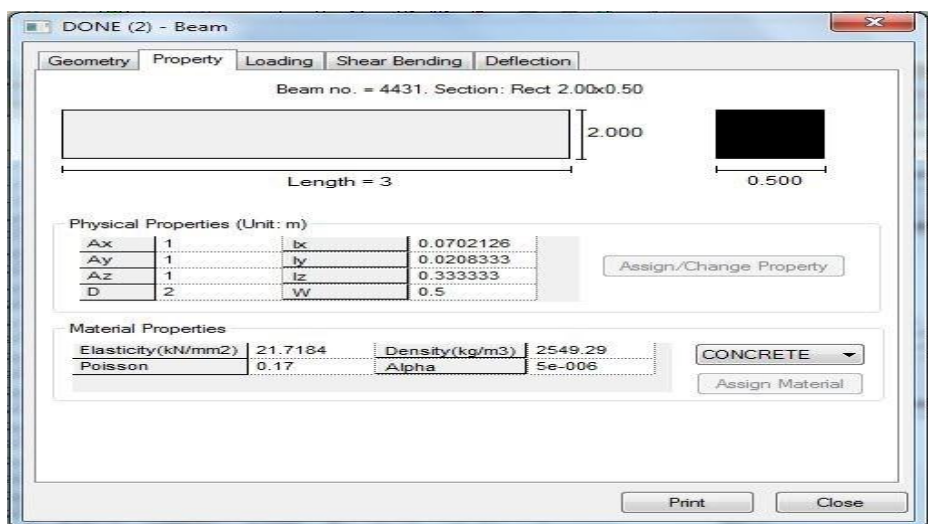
DONE (2) - Beam

Geometry | Property | Loading | Shear Bending | Deflection

Beam no. = 4431. Section: Rect 2.00x0.50

2.000

Length = 3

0.500

Physical Properties (Unit: m)

| Ax | 1 | Ix | 0.0702126 |
|---|---|---|---|
| Ay | 1 | Iy | 0.0208333 |
| Az | 1 | Iz | 0.333333 |
| D | 2 | W | 0.5 |

Assign/Change Property

Material Properties

| Elasticity(kN/mm2) | 21.7184 | Density(kg/m3) | 2549.29 |
|---|---|---|---|
| Poisson | 0.17 | Alpha | 5e-006 |

CONCRETE

Assign Material

Print

Close